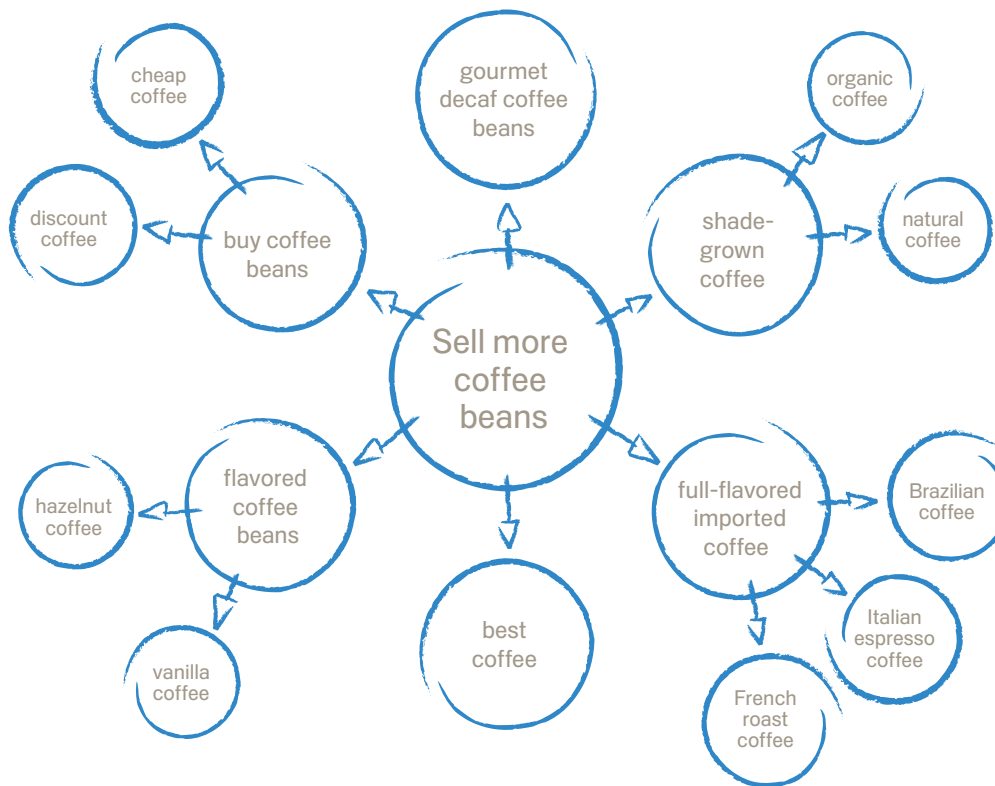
cheap coffee

gourmet decaf coffee beans

organic coffee

discount coffee

buy coffee beans

shade-grown coffee

natural coffee

Sell more coffee beans

flavored coffee beans

hazelnut coffee

full-flavored imported coffee

Brazilian coffee

vanilla coffee

best coffee

Italian espresso coffee

French roast coffee